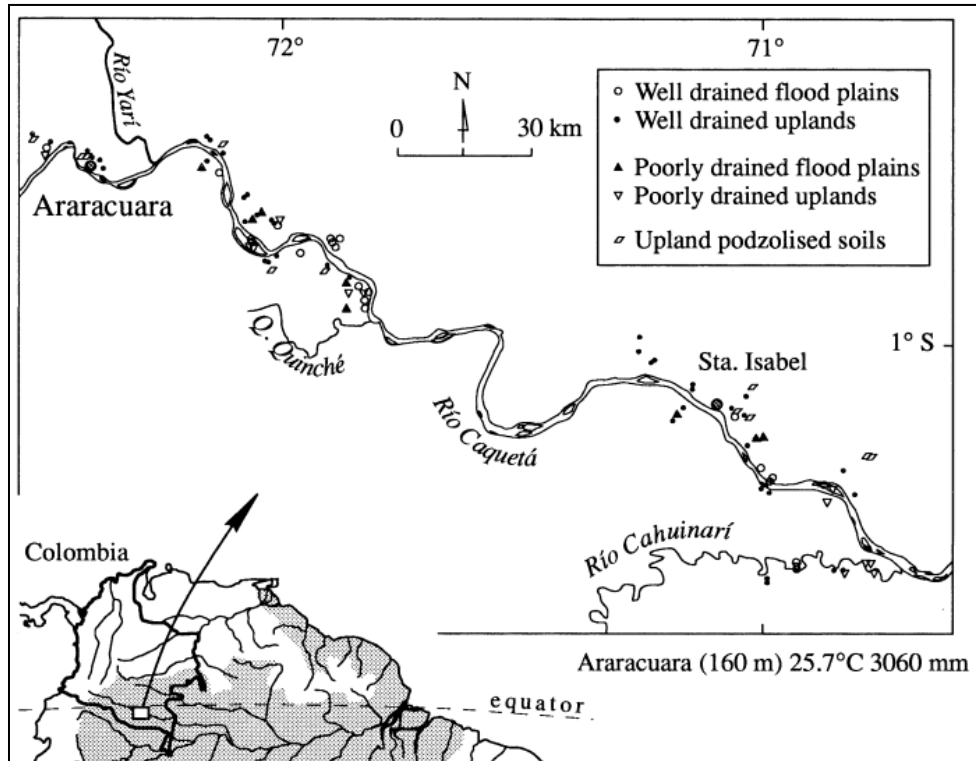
72°

71°

Río Yarí

N

0

30 km

○ Well drained flood plains
• Well drained uplands
▲ Poorly drained flood plains
▿ Poorly drained uplands
▱ Upland podzolised soils

Araracuara

Q. Quanché

1° S

Sta. Isabel

Río Caquetá

Río Cahuinarí

Colombia

equator

Araracuara (160 m) 25.7°C 3060 mm